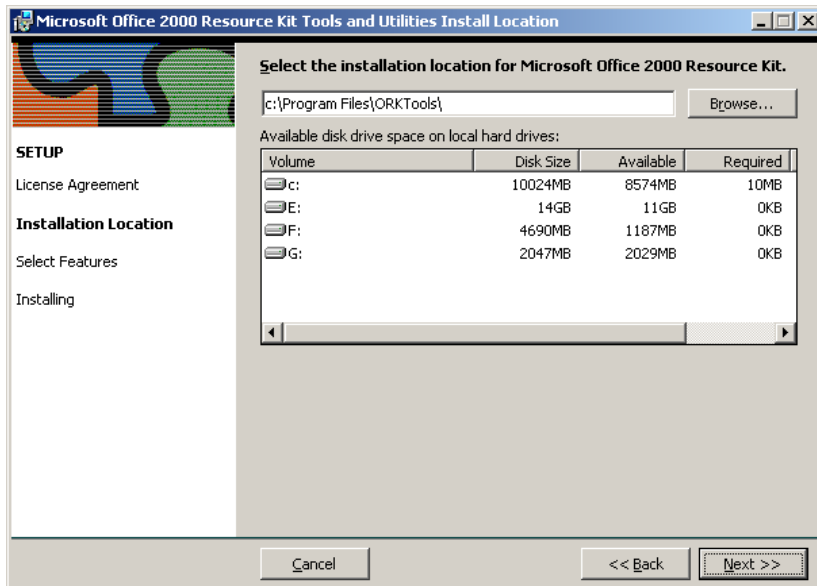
Microsoft Office 2000 Resource Kit Tools and Utilities Install Location

SETUP

License Agreement

Installation Location

Select Features

Installing

Select the installation location for Microsoft Office 2000 Resource Kit.

c:\Program Files\ORKTools\

Browse...

Available disk drive space on local hard drives:

| Volume | Disk Size | Available | Required |
|---|---|---|---|
| c: | 10024MB | 8574MB | 10MB |
| E: | 14GB | 11GB | 0KB |
| F: | 4690MB | 1187MB | 0KB |
| G: | 2047MB | 2029MB | 0KB |

Cancel

<< Back

Next >>